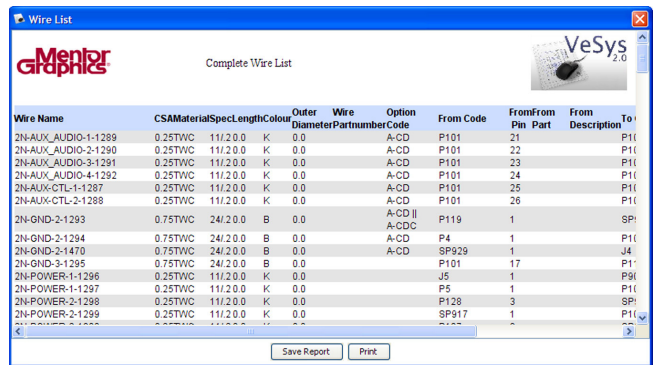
Wire List

Mentor Graphics

Complete Wire List

VeSys 2.0

| Wire Name | CSA | Material | Spec | Length | Colour | Outer Diameter | Wire Partnumber | Option Code | From Code | From Pin | From Part | From Description | To C |
|---|---|---|---|---|---|---|---|---|---|---|---|---|---|
| 2N-AUX_AUDIO-1-1289 | 0.25 | TWC | 11/.2 | 0.0 | K | 0.0 | | A-CD | P101 | 21 | | | P1 |
| 2N-AUX_AUDIO-2-1290 | 0.25 | TWC | 11/.2 | 0.0 | K | 0.0 | | A-CD | P101 | 22 | | | P1 |
| 2N-AUX_AUDIO-3-1291 | 0.25 | TWC | 11/.2 | 0.0 | K | 0.0 | | A-CD | P101 | 23 | | | P1 |
| 2N-AUX_AUDIO-4-1292 | 0.25 | TWC | 11/.2 | 0.0 | K | 0.0 | | A-CD | P101 | 24 | | | P1 |
| 2N-AUX-CTL-1-1287 | 0.25 | TWC | 11/.2 | 0.0 | K | 0.0 | | A-CD | P101 | 25 | | | P1 |
| 2N-AUX-CTL-2-1288 | 0.25 | TWC | 11/.2 | 0.0 | K | 0.0 | | A-CD | P101 | 26 | | | P1 |
| 2N-GND-2-1293 | 0.75 | TWC | 24/.2 | 0.0 | B | 0.0 | | A-CD \|\| A-CDC | P119 | 1 | | | SP |
| 2N-GND-2-1294 | 0.75 | TWC | 24/.2 | 0.0 | B | 0.0 | | A-CD | P4 | 1 | | | P1 |
| 2N-GND-2-1470 | 0.75 | TWC | 24/.2 | 0.0 | B | 0.0 | | A-CD | SP929 | 1 | | | J4 |
| 2N-GND-3-1295 | 0.75 | TWC | 24/.2 | 0.0 | B | 0.0 | | | P101 | 17 | | | P1 |
| 2N-POWER-1-1296 | 0.25 | TWC | 11/.2 | 0.0 | K | 0.0 | | | J5 | 1 | | | P9 |
| 2N-POWER-1-1297 | 0.25 | TWC | 11/.2 | 0.0 | K | 0.0 | | | P5 | 1 | | | P1 |
| 2N-POWER-2-1298 | 0.25 | TWC | 11/.2 | 0.0 | K | 0.0 | | | P128 | 3 | | | SP |
| 2N-POWER-2-1299 | 0.25 | TWC | 11/.2 | 0.0 | K | 0.0 | | | SP917 | 1 | | | P1 |

Save Report Print